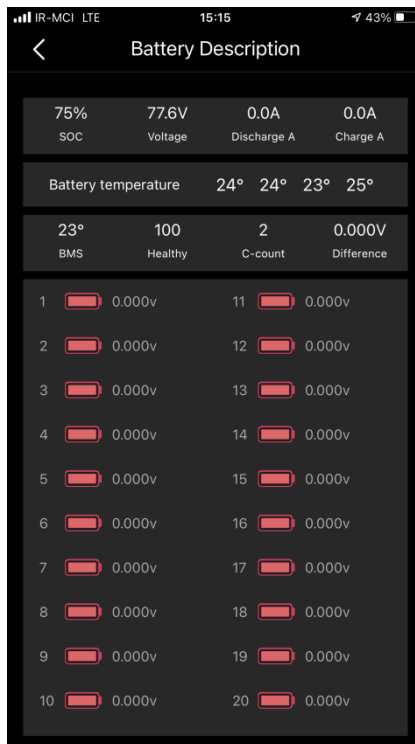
IR-MCI LTE 15:15 43%

<

Battery Description

| 75% | 77.6V | 0.0A | 0.0A |
|---|---|---|---|
| SOC | Voltage | Discharge A | Charge A |

Battery temperature 24° 24° 23° 25°

| 23° | 100 | 2 | 0.000V |
|---|---|---|---|
| BMS | Healthy | C-count | Difference |

1 0.000v
2 0.000v
3 0.000v
4 0.000v
5 0.000v
6 0.000v
7 0.000v
8 0.000v
9 0.000v
10 0.000v

11 0.000v
12 0.000v
13 0.000v
14 0.000v
15 0.000v
16 0.000v
17 0.000v
18 0.000v
19 0.000v
20 0.000v